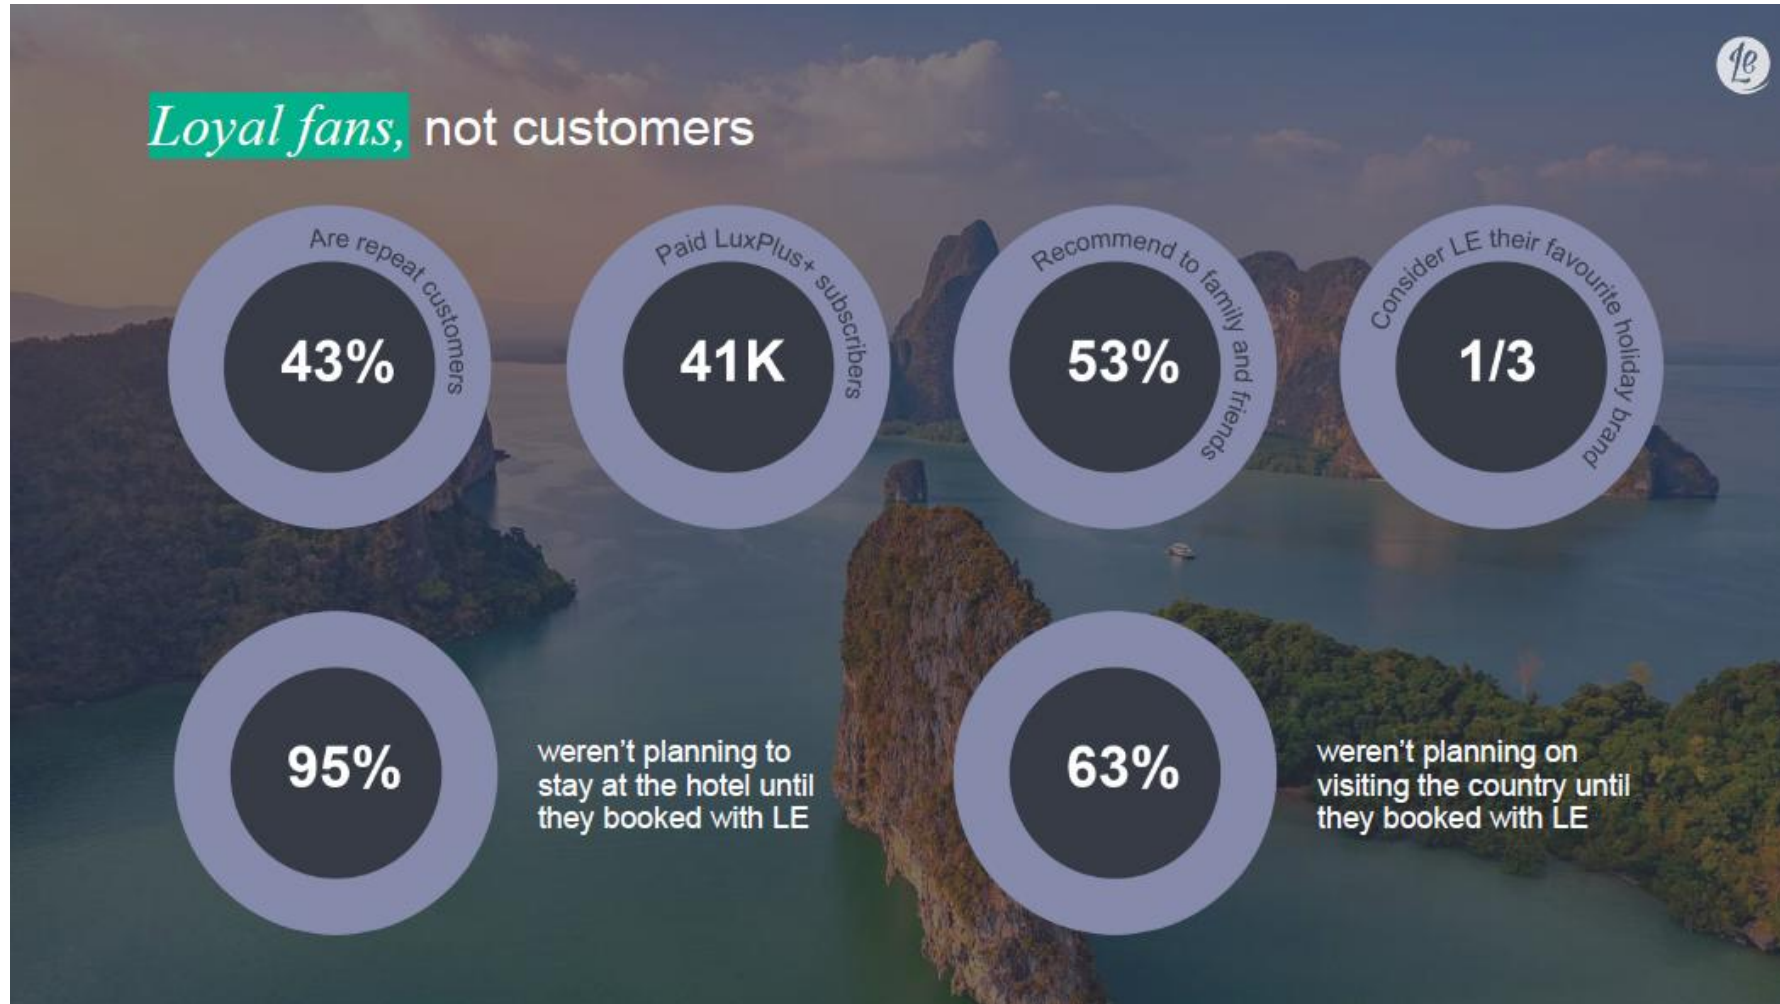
le

Loyal fans, not customers

Are repeat customers
43%

Paid LuxPlus+ subscribers
41K

Recommend to family and friends
53%

Consider LE their favourite holiday brand
1/3

95%
weren't planning to stay at the hotel until they booked with LE

63%
weren't planning on visiting the country until they booked with LE